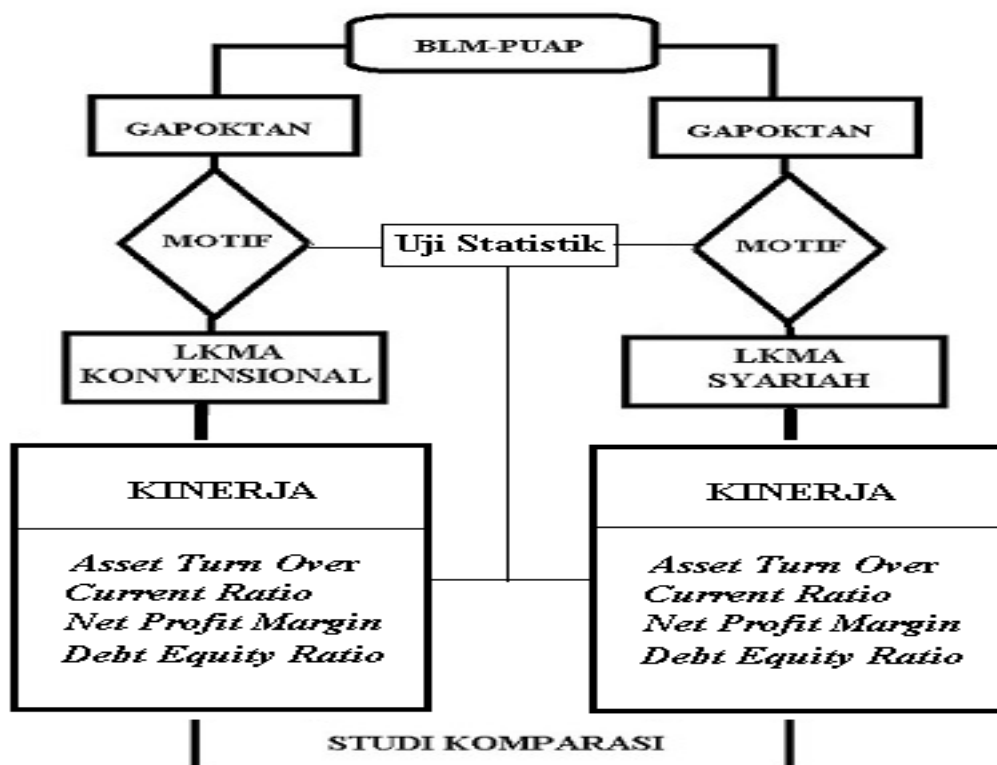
BLM-PUAP

GAPOKTAN

GAPOKTAN

MOTIF

Uji Statistik

MOTIF

LKMA KONVENSIONAL

LKMA SYARIAH

KINERJA

*Asset Turn Over*
*Current Ratio*
*Net Profit Margin*
*Debt Equity Ratio*

KINERJA

*Asset Turn Over*
*Current Ratio*
*Net Profit Margin*
*Debt Equity Ratio*

STUDI KOMPARASI